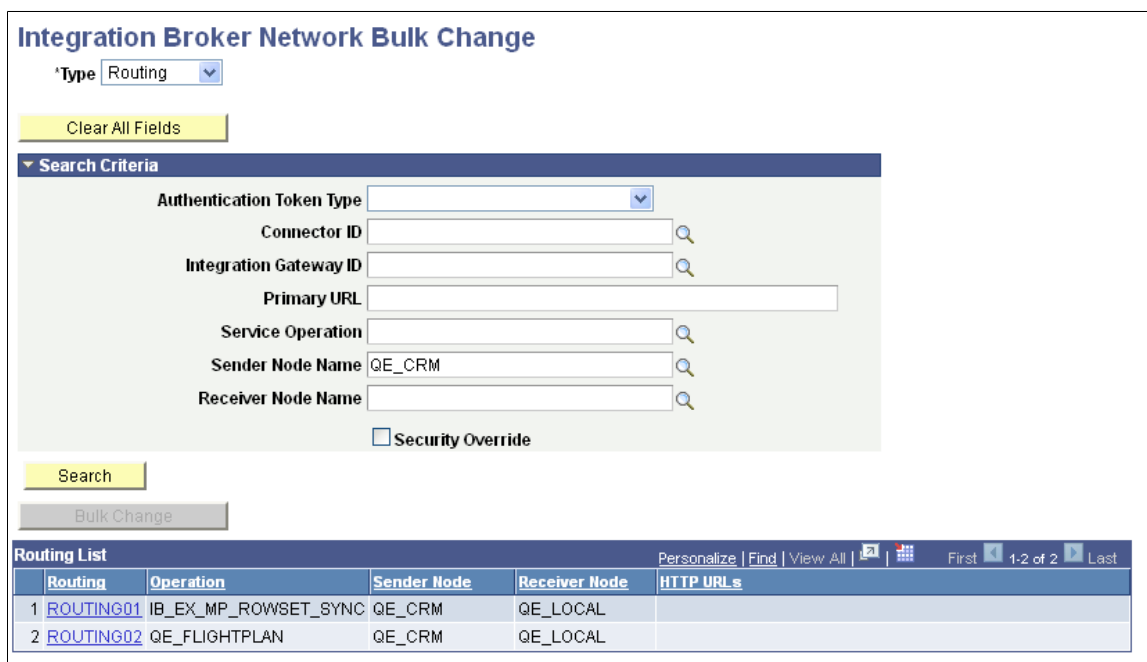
Integration Broker Network Bulk Change

*Type Routing

Clear All Fields

Search Criteria

Authentication Token Type

Connector ID

Integration Gateway ID

Primary URL

Service Operation

Sender Node Name QE_CRM

Receiver Node Name

Security Override

Search

Bulk Change

Routing List Personalize | Find | View All | First 1-2 of 2 Last

| | Routing | Operation | Sender Node | Receiver Node | HTTP URLs |
|---|---|---|---|---|---|
| 1 | ROUTING01 | IB_EX_MP_ROWSET_SYNC | QE_CRM | QE_LOCAL | |
| 2 | ROUTING02 | QE_FLIGHTPLAN | QE_CRM | QE_LOCAL | |